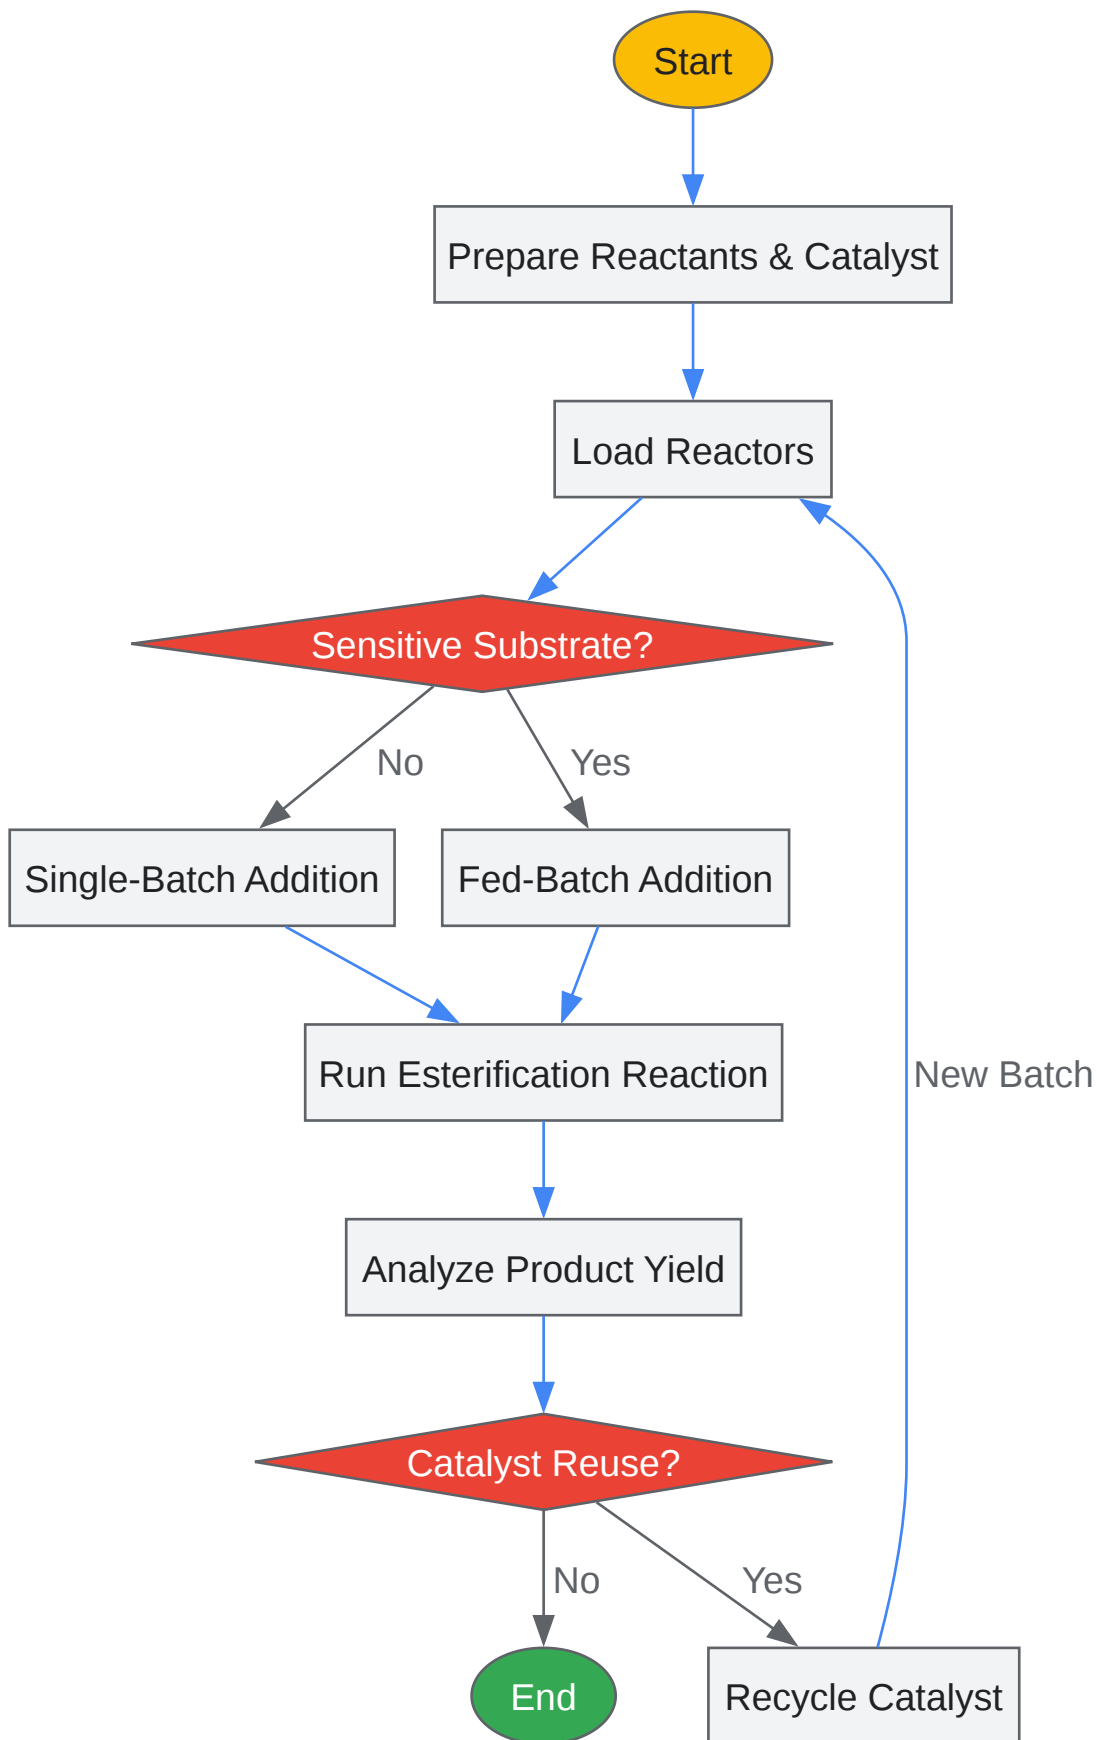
Start

Prepare Reactants & Catalyst

Load Reactors

Sensitive Substrate?

No

Yes

Single-Batch Addition

Fed-Batch Addition

Run Esterification Reaction

New Batch

Analyze Product Yield

Catalyst Reuse?

No

Yes

End

Recycle Catalyst